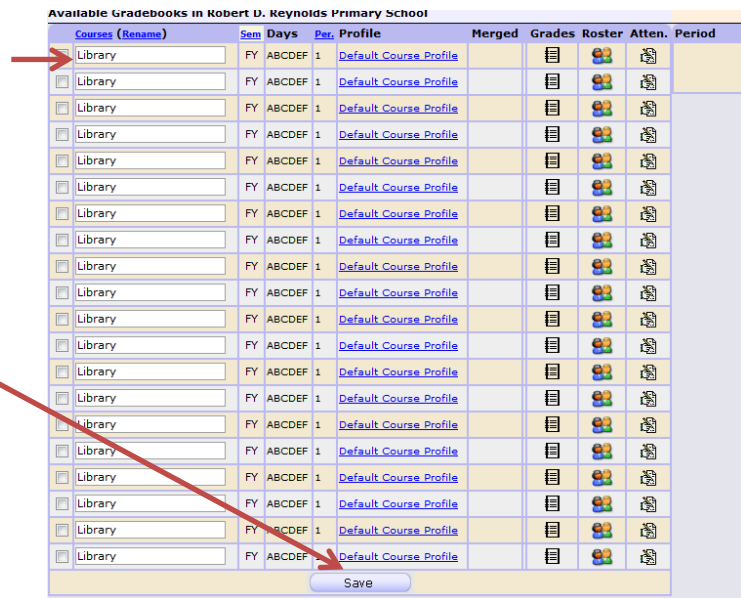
Available Gradebooks in Robert D. Reynolds Primary School

| | Courses (Rename) | Sem | Days | Per. | Profile | Merged | Grades | Roster | Atten. | Period |
|---|---|---|---|---|---|---|---|---|---|---|
| | Library | FY | ABCDEF | 1 | Default Course Profile | | | | | |
| | Library | FY | ABCDEF | 1 | Default Course Profile | | | | | |
| | Library | FY | ABCDEF | 1 | Default Course Profile | | | | | |
| | Library | FY | ABCDEF | 1 | Default Course Profile | | | | | |
| | Library | FY | ABCDEF | 1 | Default Course Profile | | | | | |
| | Library | FY | ABCDEF | 1 | Default Course Profile | | | | | |
| | Library | FY | ABCDEF | 1 | Default Course Profile | | | | | |
| | Library | FY | ABCDEF | 1 | Default Course Profile | | | | | |
| | Library | FY | ABCDEF | 1 | Default Course Profile | | | | | |
| | Library | FY | ABCDEF | 1 | Default Course Profile | | | | | |
| | Library | FY | ABCDEF | 1 | Default Course Profile | | | | | |
| | Library | FY | ABCDEF | 1 | Default Course Profile | | | | | |
| | Library | FY | ABCDEF | 1 | Default Course Profile | | | | | |
| | Library | FY | ABCDEF | 1 | Default Course Profile | | | | | |
| | Library | FY | ABCDEF | 1 | Default Course Profile | | | | | |
| | Library | FY | ABCDEF | 1 | Default Course Profile | | | | | |
| | Library | FY | ABCDEF | 1 | Default Course Profile | | | | | |
| | Library | FY | ABCDEF | 1 | Default Course Profile | | | | | |
| | Library | FY | ABCDEF | 1 | Default Course Profile | | | | | |
| | Library | FY | ABCDEF | 1 | Default Course Profile | | | | | |

Save